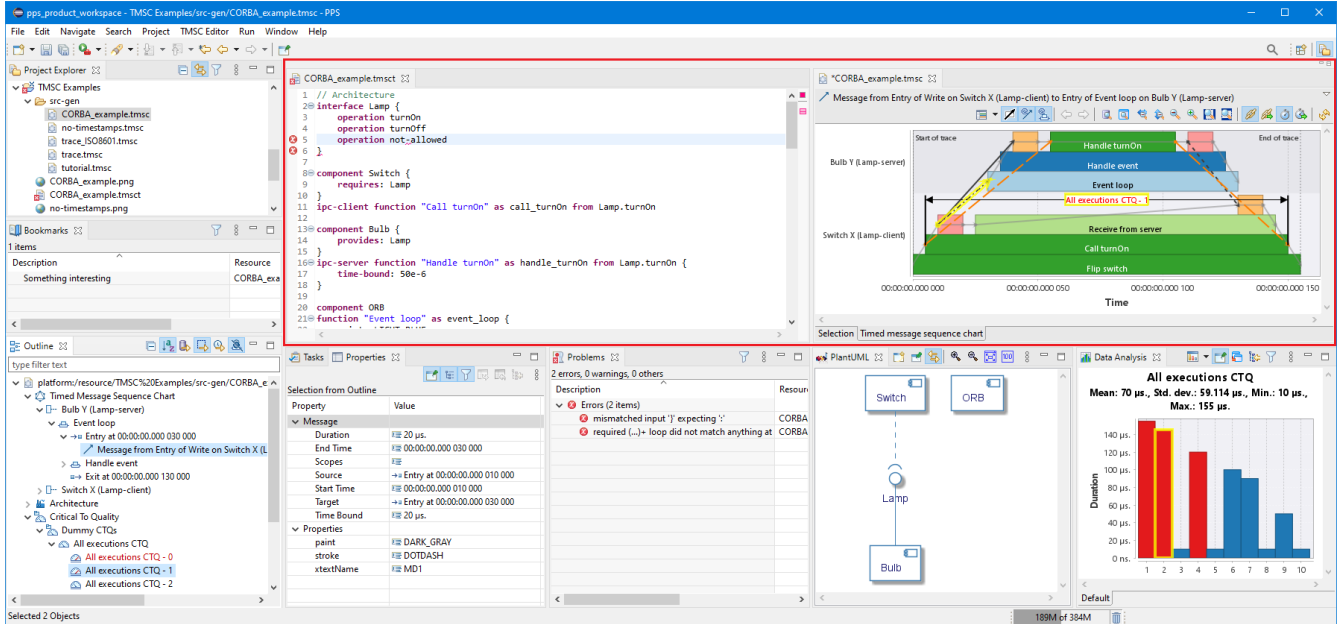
pps_product_workspace - TMSC Examples/src-gen/CORBA_example.tmsc - PPS

File Edit Navigate Search Project TMSC Editor Run Window Help

Project Explorer
TMSC Examples
src-gen
CORBA_example.tmsc
no-timestamps.tmsc
trace_ISO8601.tmsc
trace.tmsc
tutorial.tmsc
CORBA_example.png
CORBA_example.tmsct
no-timestamps.png

Bookmarks
1 items
| Description | Resource |
|---|---|
| Something interesting | CORBA_exa |

Outline
type filter text
platform:/resource/TMSC%20Examples/src-gen/CORBA_e
Timed Message Sequence Chart
Bulb Y (Lamp-server)
Event loop
Entry at 00:00:00.000 030 000
Message from Entry of Write on Switch X (L
Handle event
Exit at 00:00:00.000 130 000
Switch X (Lamp-client)
Architecture
Critical To Quality
Dummy CTQs
All executions CTQ
All executions CTQ - 0
All executions CTQ - 1
All executions CTQ - 2

CORBA_example.tmsct
1 // Architecture
2 interface Lamp {
3 operation turnOn
4 operation turnOff
5 operation not-allowed
6 }
7
8 component Switch {
9 requires: Lamp
10 }
11 ipc-client function "Call turnOn" as call_turnOn from Lamp.turnOn
12
13 component Bulb {
14 provides: Lamp
15 }
16 ipc-server function "Handle turnOn" as handle_turnOn from Lamp.turnOn {
17 time-bound: 50e-6
18 }
19
20 component ORB
21 function "Event loop" as event_loop {

*CORBA_example.tmsc
Message from Entry of Write on Switch X (Lamp-client) to Entry of Event loop on Bulb Y (Lamp-server)
Start of trace
End of trace
Bulb Y (Lamp-server)
Switch X (Lamp-client)
Handle turnOn
Handle event
Event loop
All executions CTQ - 1
Receive from server
Call turnOn
Flip switch
00:00:00.000 000
00:00:00.000 050
00:00:00.000 100
00:00:00.000 150
Time
Selection | Timed message sequence chart

Tasks | Properties
Selection from Outline
| Property | Value |
|---|---|
| Message | |
| Duration | 20 µs. |
| End Time | 00:00:00.000 030 000 |
| Scopes | |
| Source | Entry at 00:00:00.000 010 000 |
| Start Time | 00:00:00.000 010 000 |
| Target | Entry at 00:00:00.000 030 000 |
| Time Bound | 20 µs. |
| Properties | |
| paint | DARK_GRAY |
| stroke | DOTDASH |
| xtextName | MD1 |

Problems
2 errors, 0 warnings, 0 others
| Description | Resour |
|---|---|
| Errors (2 items) | |
| mismatched input '}' expecting ':' | CORBA |
| required (...)+ loop did not match anything at | CORBA |

PlantUML
Switch
ORB
Lamp
Bulb

Data Analysis
All executions CTQ
Mean: 70 µs., Std. dev.: 59.114 µs., Min.: 10 µs., Max.: 155 µs.
140 µs.
120 µs.
100 µs.
80 µs.
60 µs.
40 µs.
20 µs.
0 ns.
Duration
1 2 3 4 5 6 7 8 9 10
Default

Selected 2 Objects
189M of 384M